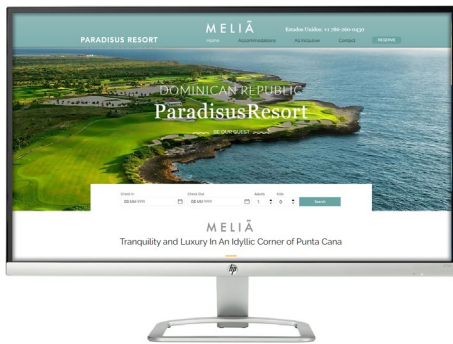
PARADISUS RESORT

MELIÃ

Estados Unidos: +1 786 586 0430

Home Accommodations All Inclusive Contact RESERVE

DOMINICAN REPUBLIC
ParadisusResort
BE OUR GUEST

Check In DD MM YYYY
Check Out DD MM YYYY
Adults 1
Kids 0
Search

MELIÃ
Tranquility and Luxury In An Idyllic Corner of Punta Cana

hp